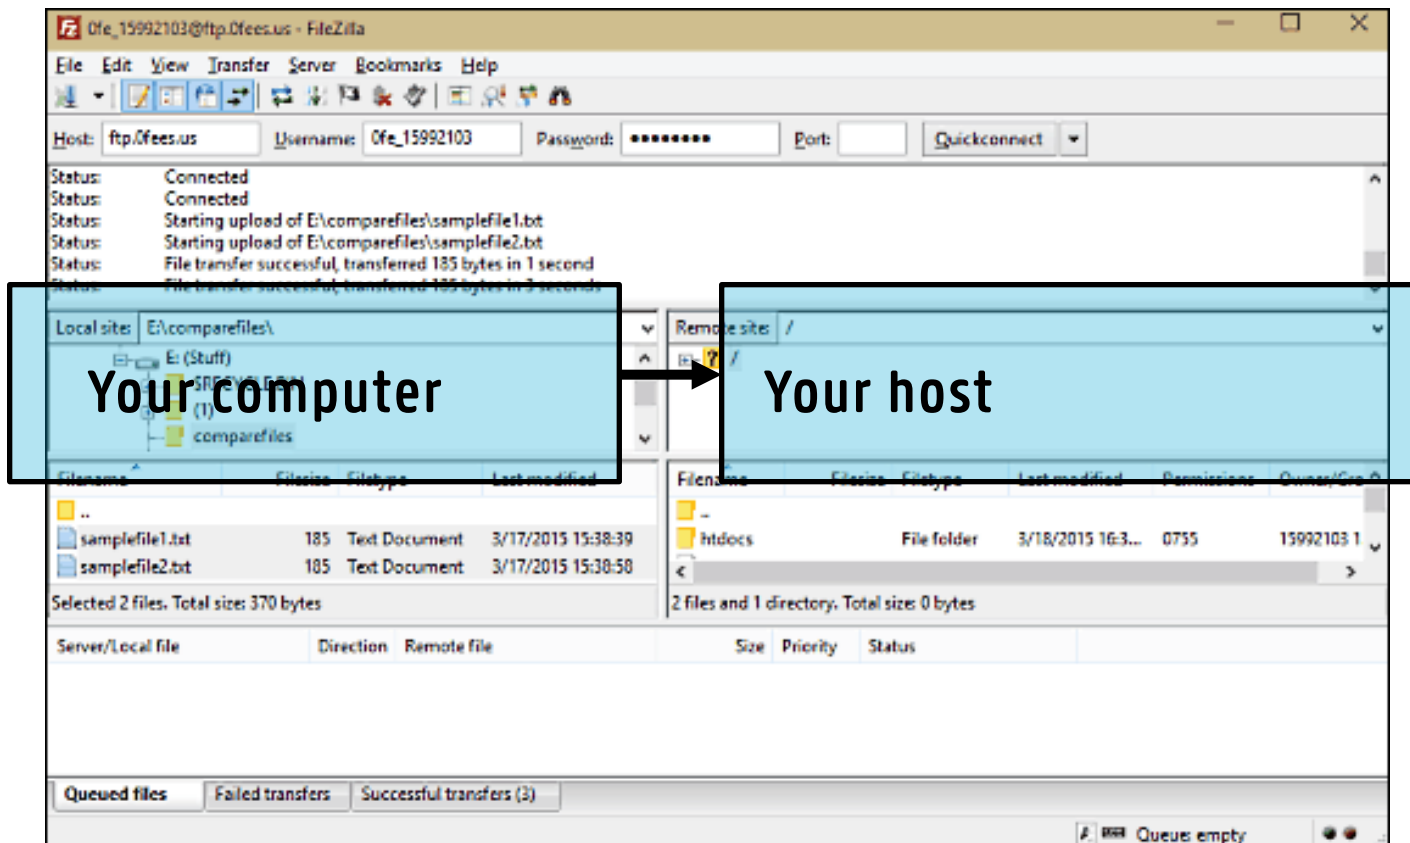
0fe_15992103@ftp.0fees.us - FileZilla

File Edit View Transfer Server Bookmarks Help

Host: ftp.0fees.us Username: 0fe_15992103 Password: •••••••• Port: Quickconnect

Status: Connected
Status: Connected
Status: Starting upload of E:\comparefiles\samplefile1.txt
Status: Starting upload of E:\comparefiles\samplefile2.txt
Status: File transfer successful, transferred 185 bytes in 1 second
Status: File transfer successful, transferred 185 bytes in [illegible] seconds

Local site: E:\comparefiles\

E: (Stuff)
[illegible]
(1)
comparefiles

Your computer

Remote site: /

/

Your host

| Filename | Filesize | Filetype | Last modified |
|---|---|---|---|
| .. | | | |
| samplefile1.txt | 185 | Text Document | 3/17/2015 15:38:39 |
| samplefile2.txt | 185 | Text Document | 3/17/2015 15:38:58 |

Selected 2 files. Total size: 370 bytes

| Filename | Filesize | Filetype | Last modified | Permissions | Owner/Gro |
|---|---|---|---|---|---|
| .. | | | | | |
| htdocs | | File folder | 3/18/2015 16:3... | 0755 | 15992103 1 |

2 files and 1 directory. Total size: 0 bytes

Server/Local file Direction Remote file Size Priority Status

Queued files Failed transfers Successful transfers (3)

Queue: empty